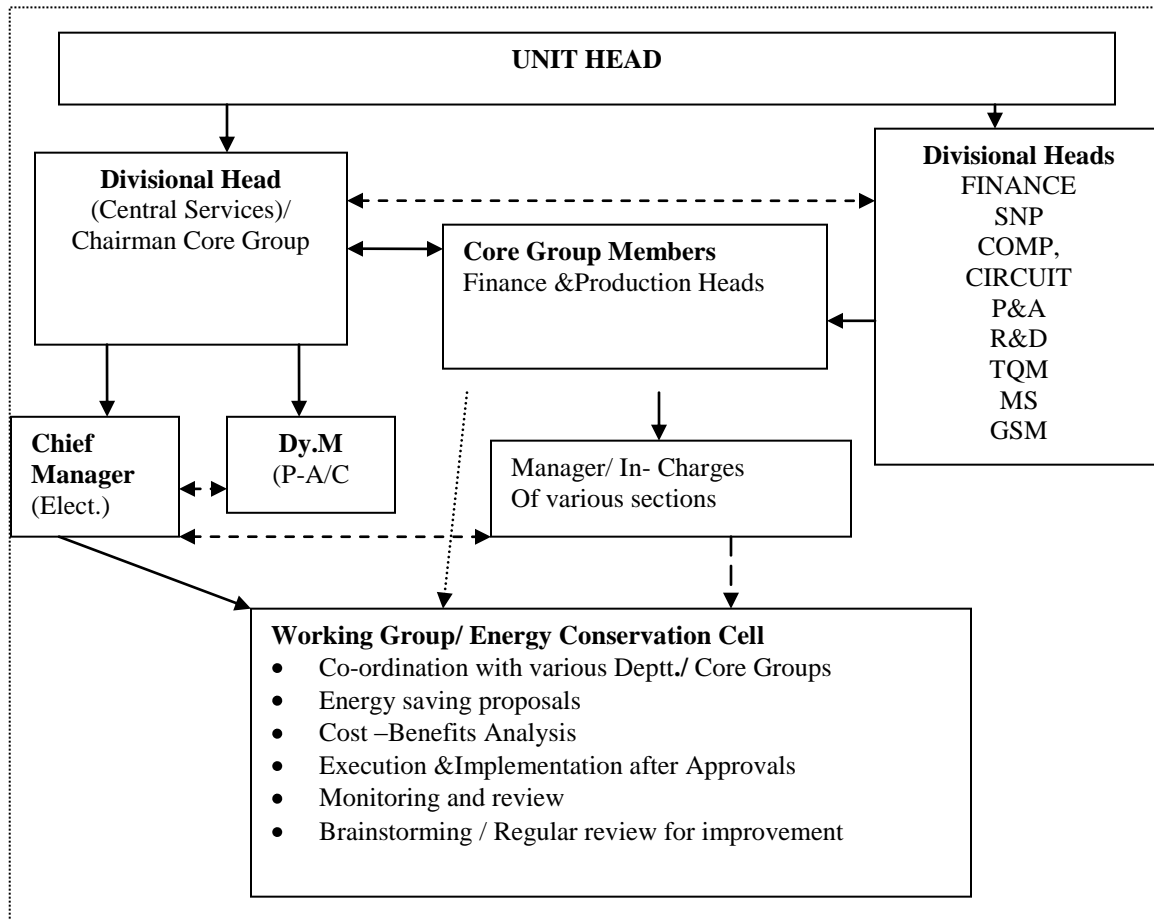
UNIT HEAD

Divisional Head
(Central Services)/
Chairman Core Group

Core Group Members
Finance &Production Heads

Divisional Heads
FINANCE
SNP
COMP,
CIRCUIT
P&A
R&D
TQM
MS
GSM

Chief Manager
(Elect.)

Dy.M
(P-A/C

Manager/ In- Charges
Of various sections

Working Group/ Energy Conservation Cell
- Co-ordination with various Deptt./ Core Groups
- Energy saving proposals
- Cost –Benefits Analysis
- Execution &Implementation after Approvals
- Monitoring and review
- Brainstorming / Regular review for improvement